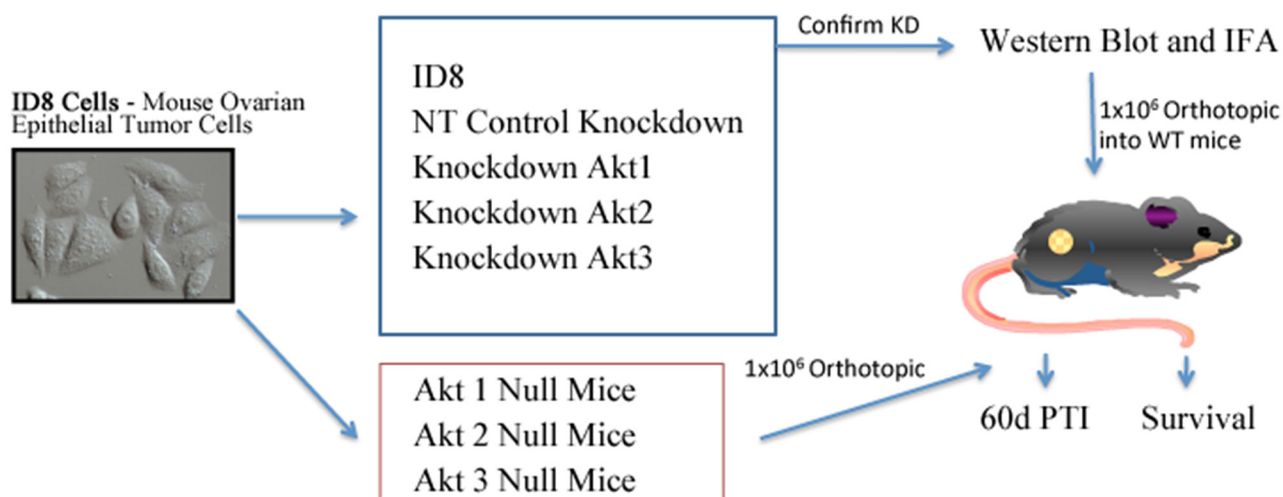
ID8 Cells - Mouse Ovarian Epithelial Tumor Cells

ID8
NT Control Knockdown
Knockdown Akt1
Knockdown Akt2
Knockdown Akt3

Confirm KD

Western Blot and IFA

1x10$^6$ Orthotopic into WT mice

Akt 1 Null Mice
Akt 2 Null Mice
Akt 3 Null Mice

1x10$^6$ Orthotopic

60d PTI

Survival